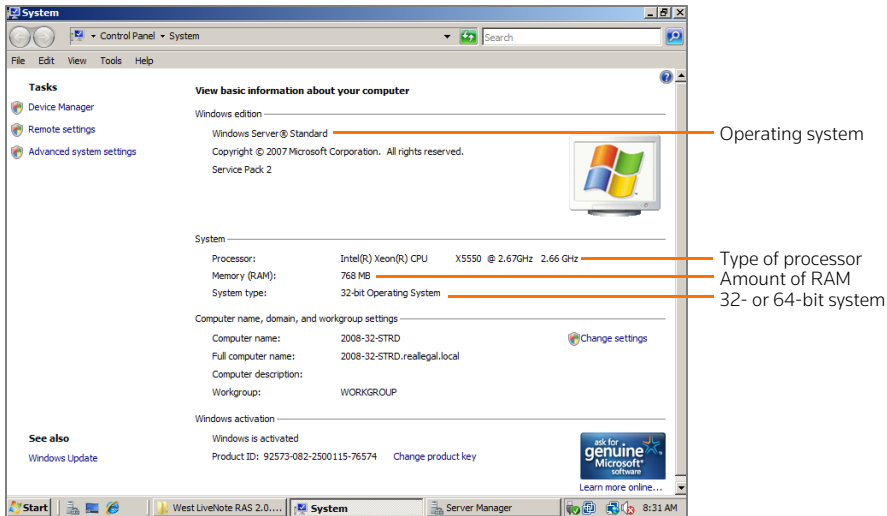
System

Control Panel ▸ System

Search

File Edit View Tools Help

Tasks

Device Manager

Remote settings

Advanced system settings

View basic information about your computer

Windows edition

Windows Server® Standard

Copyright © 2007 Microsoft Corporation. All rights reserved.

Service Pack 2

System

Processor: Intel(R) Xeon(R) CPU X5550 @ 2.67GHz 2.66 GHz

Memory (RAM): 768 MB

System type: 32-bit Operating System

Computer name, domain, and workgroup settings

Computer name: 2008-32-STRD

Change settings

Full computer name: 2008-32-STRD.reallegal.local

Computer description:

Workgroup: WORKGROUP

Windows activation

Windows is activated

Product ID: 92573-082-2500115-76574 Change product key

ask for genuine Microsoft software

Learn more online...

See also

Windows Update

Operating system

Type of processor

Amount of RAM

32- or 64-bit system

Start

West LiveNote RAS 2.0....

System

Server Manager

8:31 AM